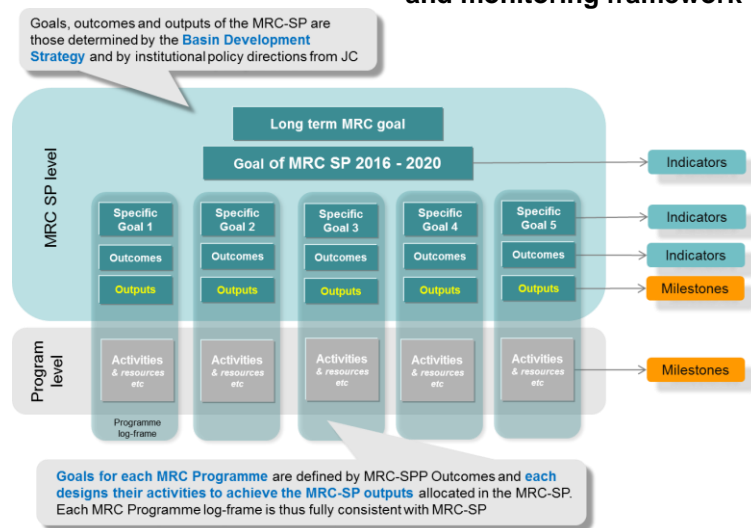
and monitoring framework

Goals, outcomes and outputs of the MRC-SP are those determined by the Basin Development Strategy and by institutional policy directions from JC

MRC SP level

Long term MRC goal

Goal of MRC SP 2016 - 2020

Indicators

Specific Goal 1

Specific Goal 2

Specific Goal 3

Specific Goal 4

Specific Goal 5

Indicators

Outcomes

Outcomes

Outcomes

Outcomes

Outcomes

Indicators

Outputs

Outputs

Outputs

Outputs

Outputs

Milestones

Program level

Activities & resources etc

Activities & resources etc

Activities & resources etc

Activities & resources etc

Activities & resources etc

Milestones

Programme log-frame

Goals for each MRC Programme are defined by MRC-SPP Outcomes and each designs their activities to achieve the MRC-SP outputs allocated in the MRC-SP. Each MRC Programme log-frame is thus fully consistent with MRC-SP